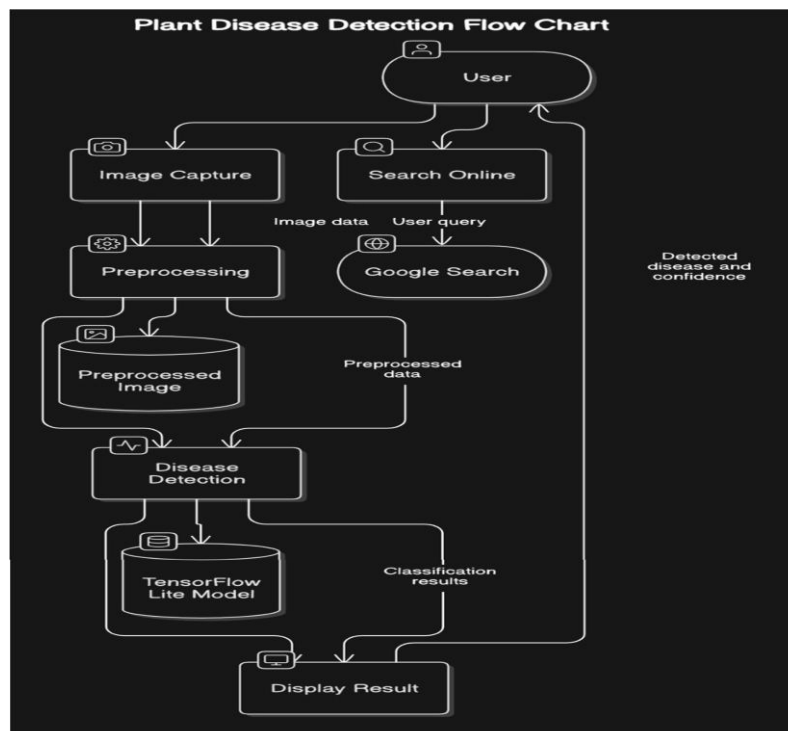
Plant Disease Detection Flow Chart

User

Image Capture

Search Online

Image data

User query

Preprocessing

Google Search

Detected disease and confidence

Preprocessed Image

Preprocessed data

Disease Detection

TensorFlow Lite Model

Classification results

Display Result